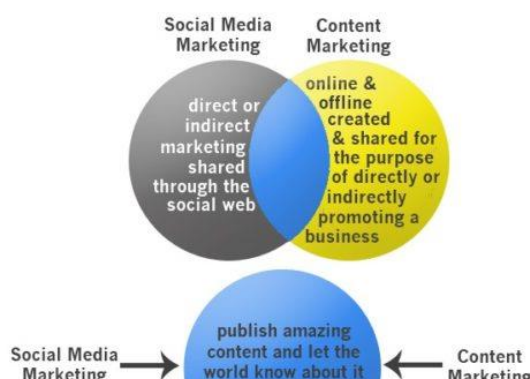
Social Media Marketing

Content Marketing

direct or indirect marketing shared through the social web

online & offline created & shared for the purpose of directly or indirectly promoting a business

Social Media Marketing

publish amazing content and let the world know about it

Content Marketing